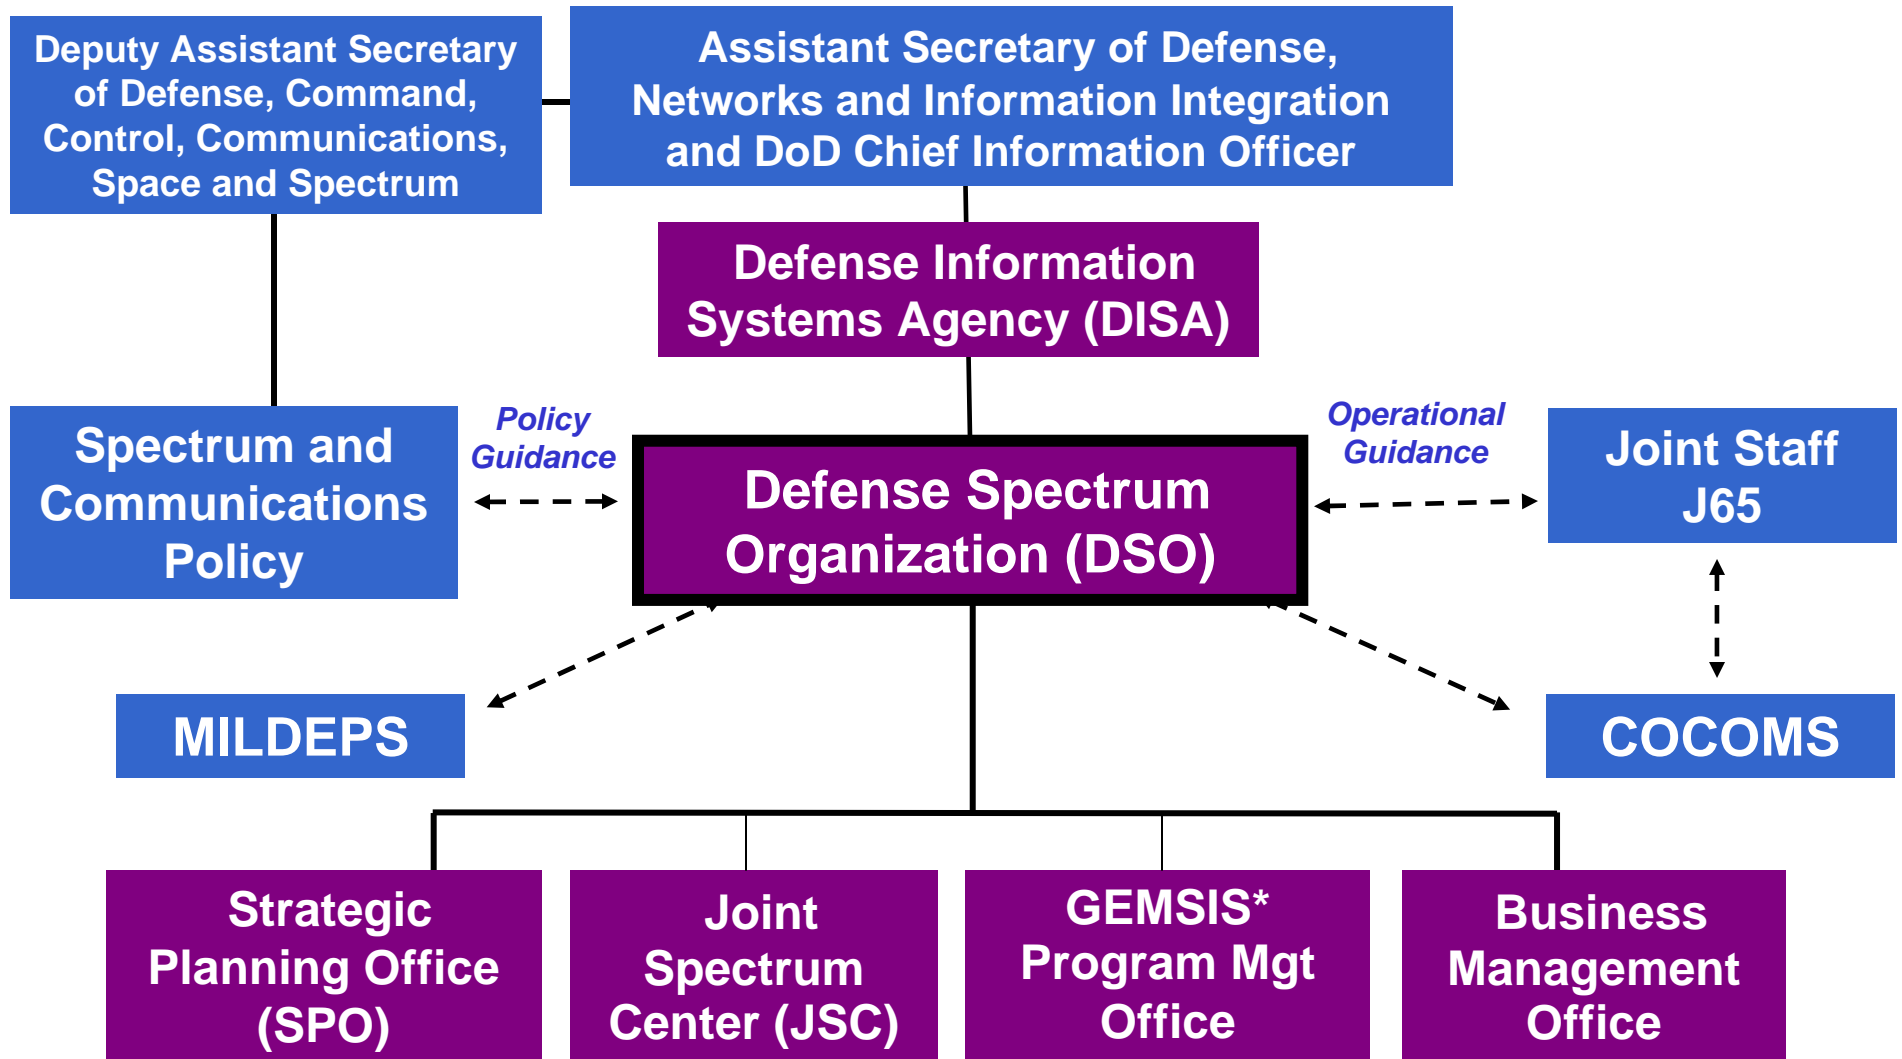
Deputy Assistant Secretary of Defense, Command, Control, Communications, Space and Spectrum

Assistant Secretary of Defense, Networks and Information Integration and DoD Chief Information Officer

Defense Information Systems Agency (DISA)

Spectrum and Communications Policy

Policy Guidance

Defense Spectrum Organization (DSO)

Operational Guidance

Joint Staff J65

MILDEPS

COCOMS

Strategic Planning Office (SPO)

Joint Spectrum Center (JSC)

GEMSIS* Program Mgt Office

Business Management Office